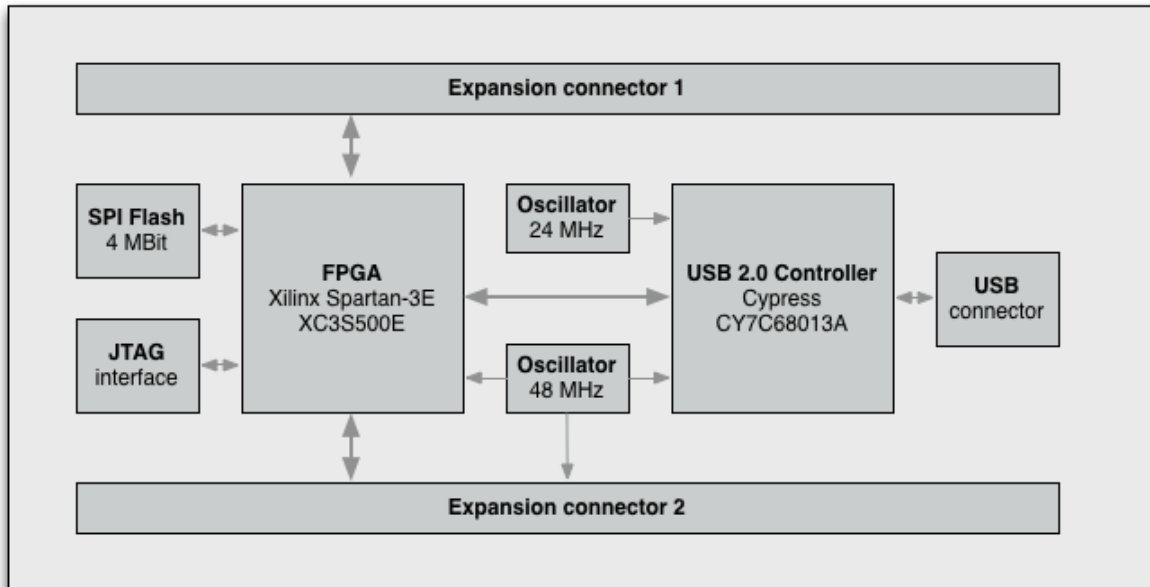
Expansion connector 1

SPI Flash
4 MBit

JTAG
interface

FPGA
Xilinx Spartan-3E
XC3S500E

Oscillator
24 MHz

Oscillator
48 MHz

USB 2.0 Controller
Cypress
CY7C68013A

USB
connector

Expansion connector 2